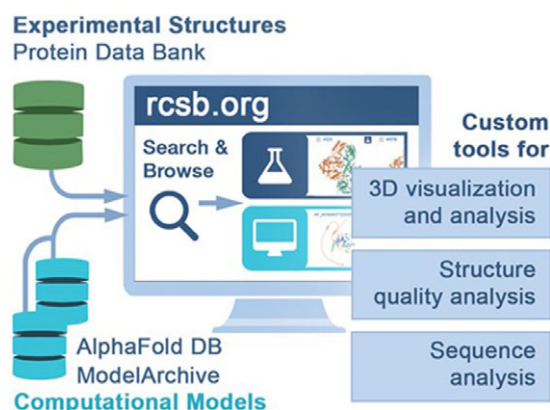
Experimental Structures
Protein Data Bank

rcsb.org

Search & Browse

Custom tools for

3D visualization and analysis

Structure quality analysis

Sequence analysis

AlphaFold DB
ModelArchive
Computational Models